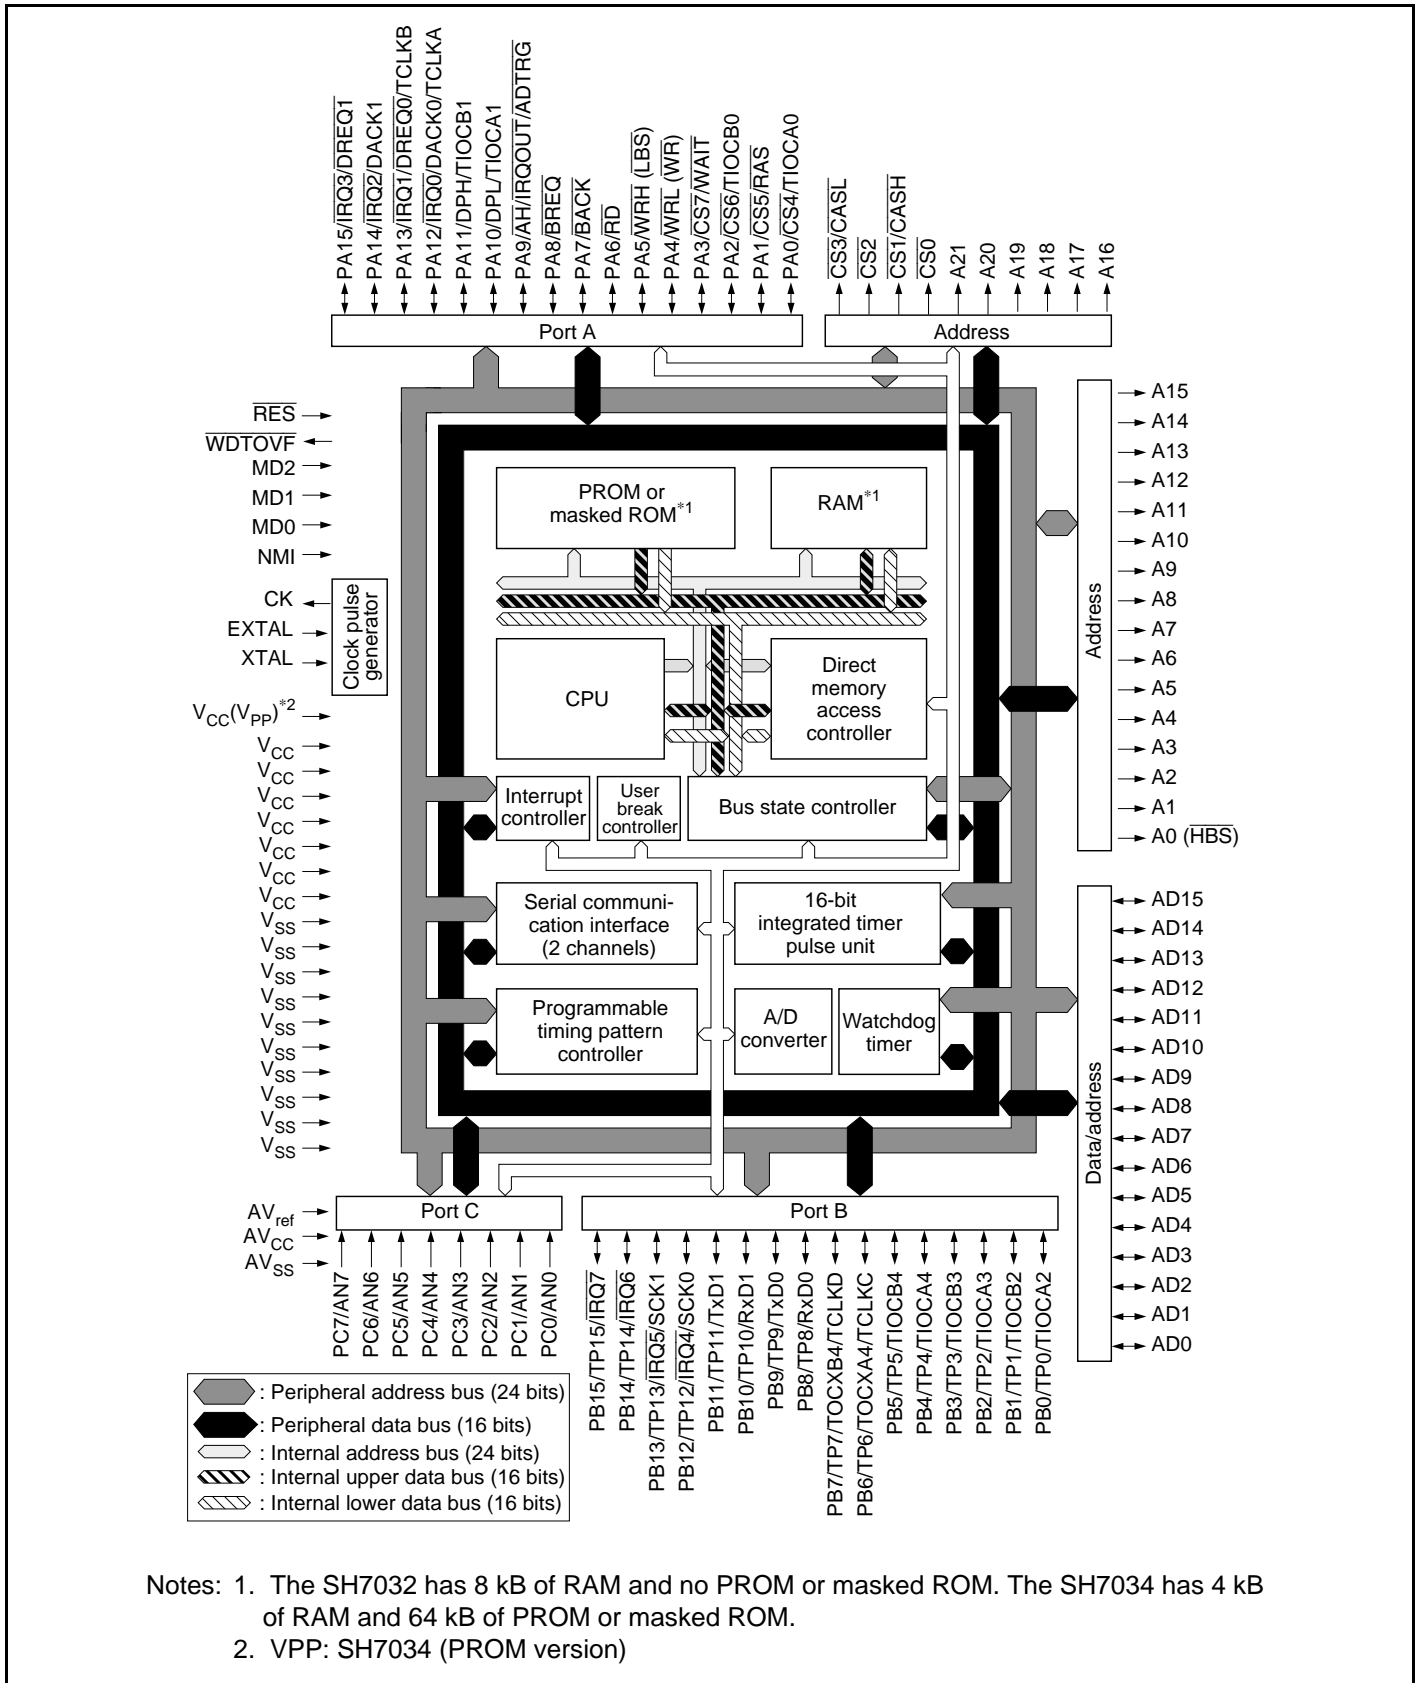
PA15/$\overline{IRQ3}$/$\overline{DREQ1}$
PA14/$\overline{IRQ2}$/DACK1
PA13/$\overline{IRQ1}$/$\overline{DREQ0}$/TCLKB
PA12/$\overline{IRQ0}$/DACK0/TCLKA
PA11/DPH/TIOCB1
PA10/DPL/TIOCA1
PA9/$\overline{AH}$/$\overline{IRQOUT}$/$\overline{ADTRG}$
PA8/$\overline{BREQ}$
PA7/$\overline{BACK}$
PA6/$\overline{RD}$
PA5/$\overline{WRH}$ ($\overline{LBS}$)
PA4/$\overline{WRL}$ ($\overline{WR}$)
PA3/$\overline{CS7}$/$\overline{WAIT}$
PA2/$\overline{CS6}$/TIOCB0
PA1/$\overline{CS5}$/$\overline{RAS}$
PA0/$\overline{CS4}$/TIOCA0
$\overline{CS3}$/$\overline{CASL}$
$\overline{CS2}$
$\overline{CS1}$/$\overline{CASH}$
$\overline{CS0}$
A21
A20
A19
A18
A17
A16

Port A
Address

$\overline{RES}$
$\overline{WDTOVF}$
MD2
MD1
MD0
NMI
CK
EXTAL
XTAL
Clock pulse generator
$V_{CC}(V_{PP})^{*2}$
$V_{CC}$
$V_{CC}$
$V_{CC}$
$V_{CC}$
$V_{CC}$
$V_{CC}$
$V_{CC}$
$V_{SS}$
$V_{SS}$
$V_{SS}$
$V_{SS}$
$V_{SS}$
$V_{SS}$
$V_{SS}$
$V_{SS}$
$V_{SS}$
$V_{SS}$

PROM or masked ROM$^{*1}$
RAM$^{*1}$
CPU
Direct memory access controller
Interrupt controller
User break controller
Bus state controller
Serial communication interface (2 channels)
16-bit integrated timer pulse unit
Programmable timing pattern controller
A/D converter
Watchdog timer

Address
A15
A14
A13
A12
A11
A10
A9
A8
A7
A6
A5
A4
A3
A2
A1
A0 ($\overline{HBS}$)

Data/address
AD15
AD14
AD13
AD12
AD11
AD10
AD9
AD8
AD7
AD6
AD5
AD4
AD3
AD2
AD1
AD0

$AV_{ref}$
$AV_{CC}$
$AV_{SS}$
Port C
Port B
PC7/AN7
PC6/AN6
PC5/AN5
PC4/AN4
PC3/AN3
PC2/AN2
PC1/AN1
PC0/AN0
PB15/TP15/$\overline{IRQ7}$
PB14/TP14/$\overline{IRQ6}$
PB13/TP13/$\overline{IRQ5}$/SCK1
PB12/TP12/$\overline{IRQ4}$/SCK0
PB11/TP11/TxD1
PB10/TP10/RxD1
PB9/TP9/TxD0
PB8/TP8/RxD0
PB7/TP7/TOCXB4/TCLKD
PB6/TP6/TOCXA4/TCLKC
PB5/TP5/TIOCB4
PB4/TP4/TIOCA4
PB3/TP3/TIOCB3
PB2/TP2/TIOCA3
PB1/TP1/TIOCB2
PB0/TP0/TIOCA2

: Peripheral address bus (24 bits)
: Peripheral data bus (16 bits)
: Internal address bus (24 bits)
: Internal upper data bus (16 bits)
: Internal lower data bus (16 bits)

Notes: 1. The SH7032 has 8 kB of RAM and no PROM or masked ROM. The SH7034 has 4 kB of RAM and 64 kB of PROM or masked ROM.
2. VPP: SH7034 (PROM version)